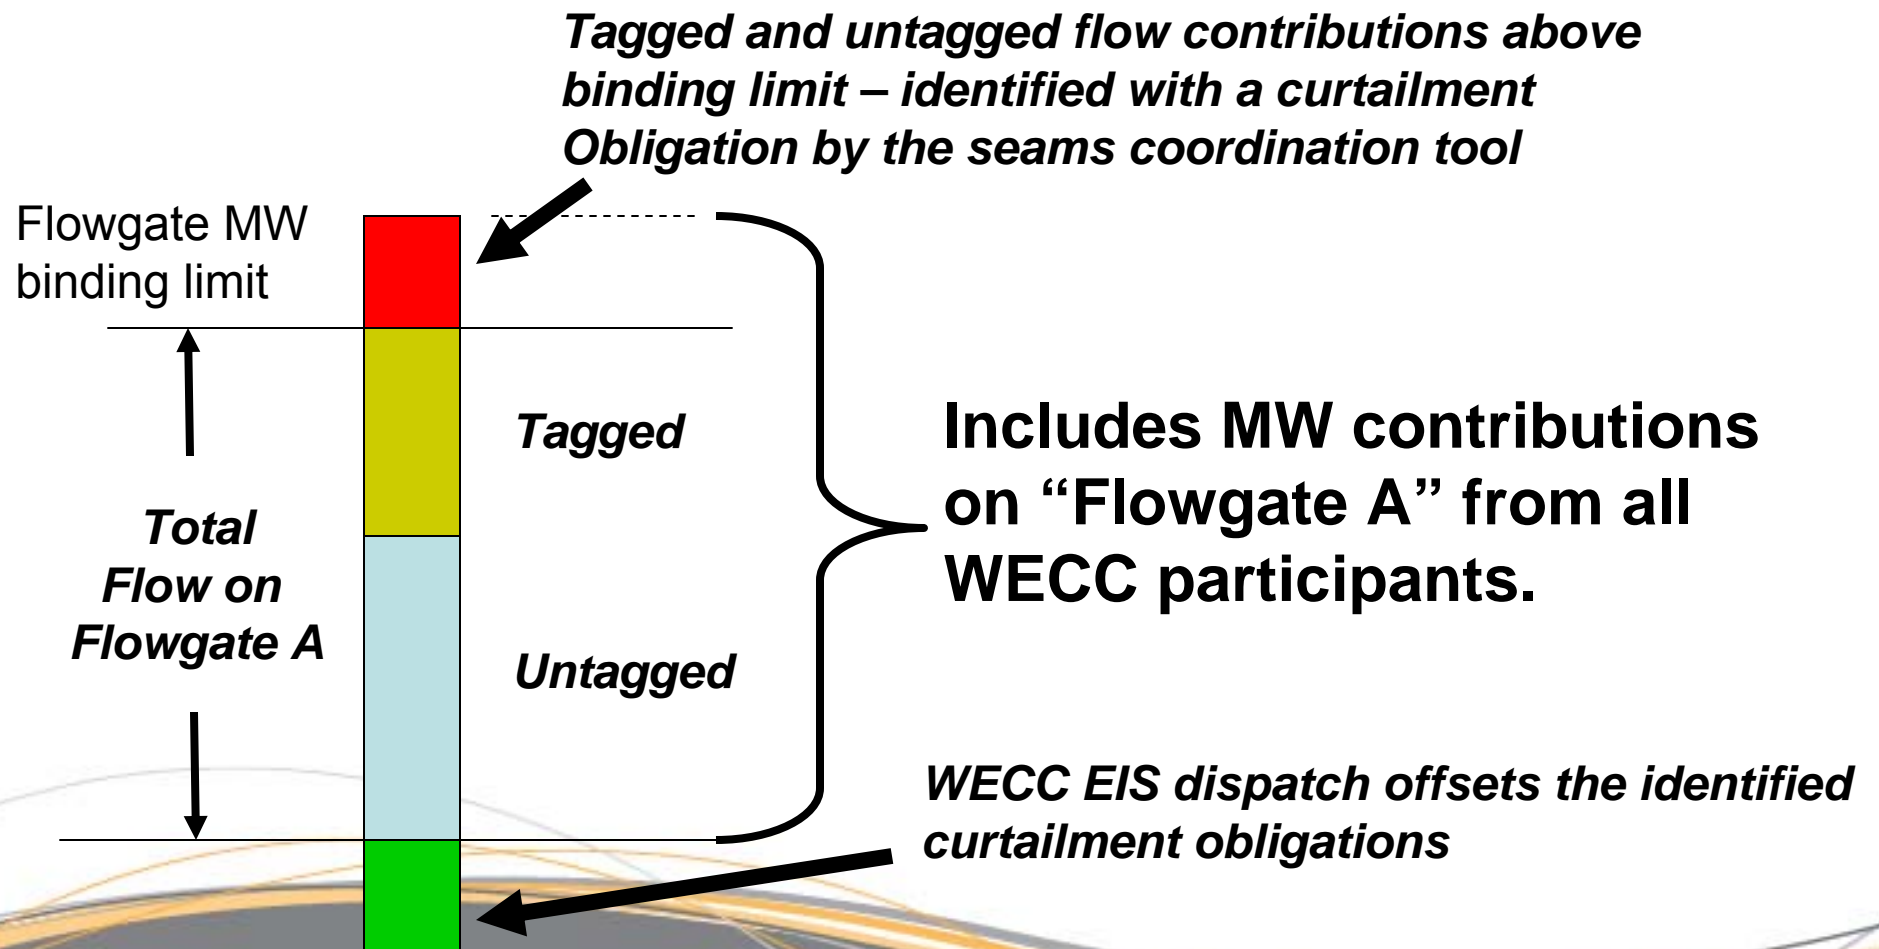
Tagged and untagged flow contributions above binding limit – identified with a curtailment Obligation by the seams coordination tool

Flowgate MW binding limit

Tagged

Untagged

Total Flow on Flowgate A

Includes MW contributions on “Flowgate A” from all WECC participants.

WECC EIS dispatch offsets the identified curtailment obligations